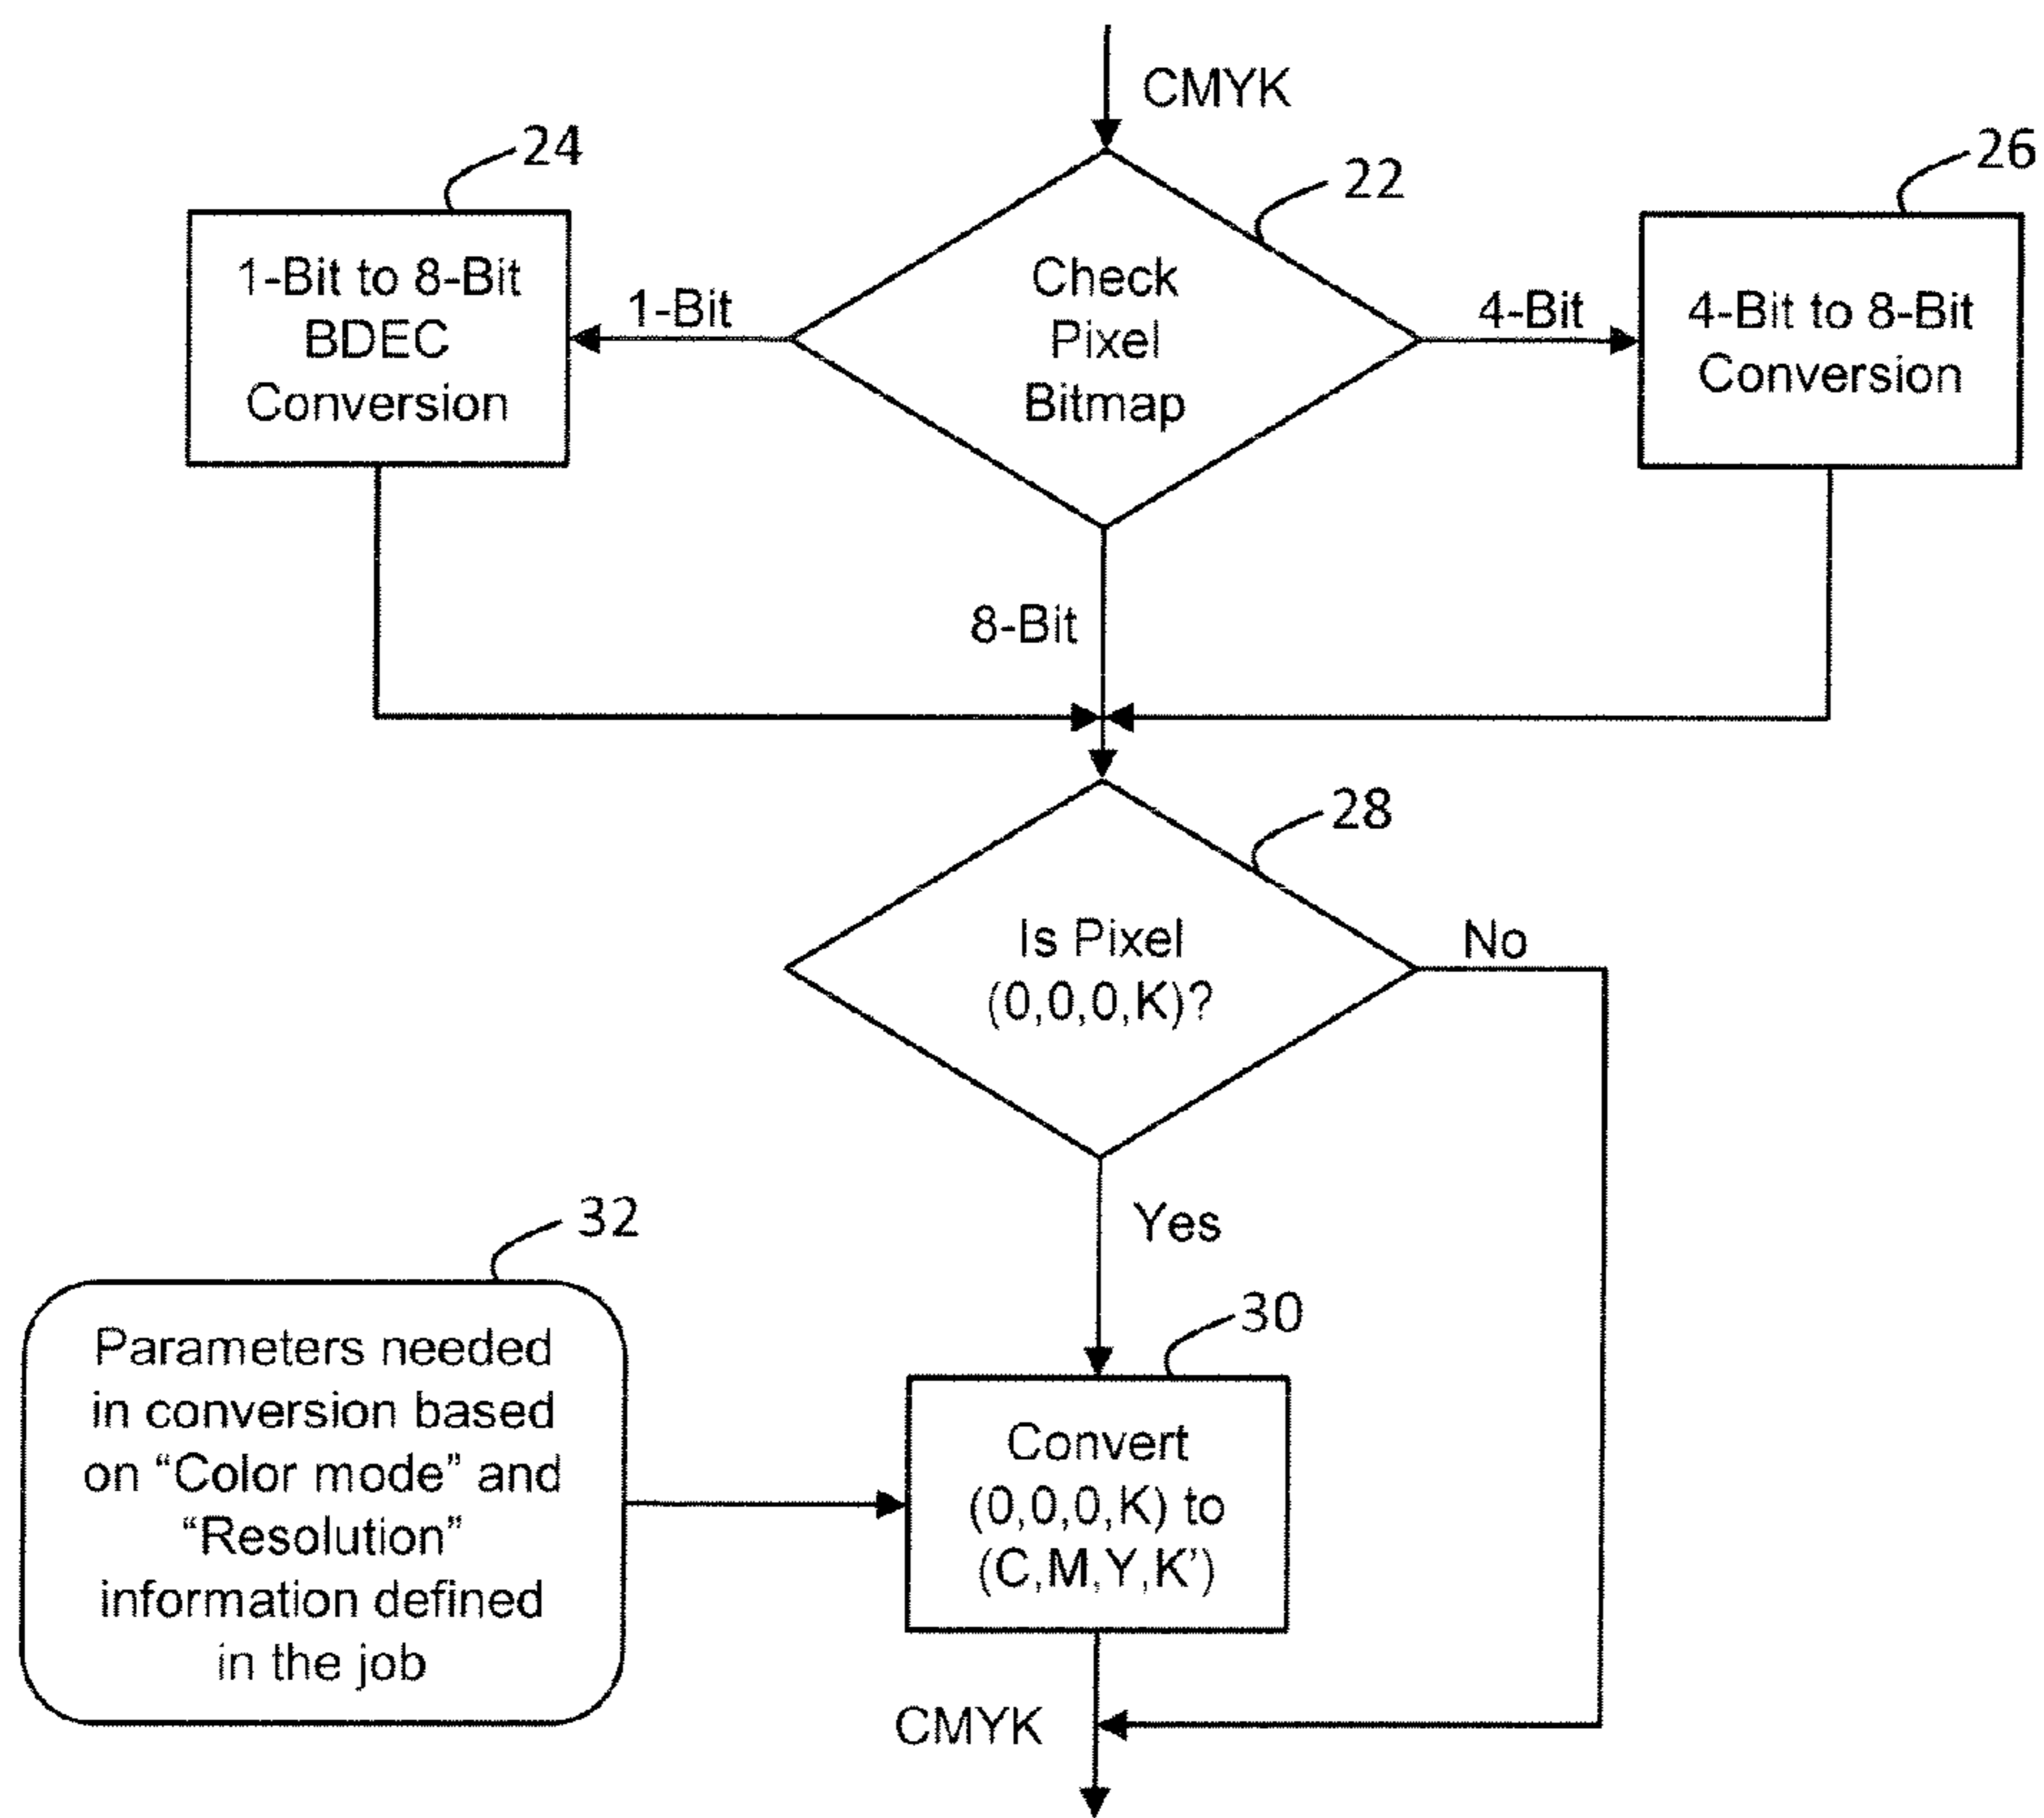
CMYK

24

22

26

1-Bit to 8-Bit BDEC Conversion

1-Bit

Check Pixel Bitmap

4-Bit

4-Bit to 8-Bit Conversion

8-Bit

28

Is Pixel (0,0,0,K)?

No

Yes

32

30

Parameters needed in conversion based on "Color mode" and "Resolution" information defined in the job

Convert (0,0,0,K) to (C,M,Y,K')

CMYK